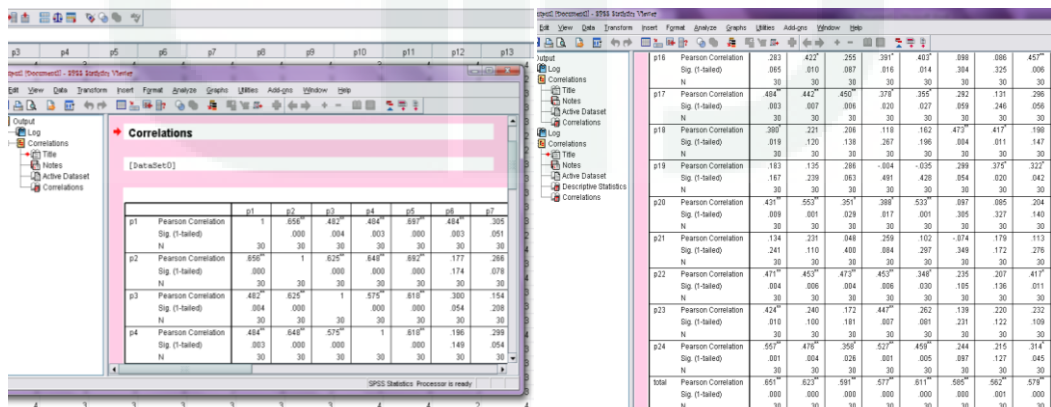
p3 p4 p5 p6 p7 p8 p9 p10 p11 p12 p13

*Output1 [Document1] - SPSS Statistics Viewer

File Edit View Data Transform Insert Format Analyze Graphs Utilities Add-ons Window Help

Output
Log
Correlations
Title
Notes
Active Dataset
Correlations

Correlations

[DataSet0]

| | | p1 | p2 | p3 | p4 | p5 | p6 | p7 |
|---|---|---|---|---|---|---|---|---|
| p1 | Pearson Correlation | 1 | .656** | .482** | .484** | .697** | .484** | .305 |
| | Sig. (1-tailed) | | .000 | .004 | .003 | .000 | .003 | .051 |
| | N | 30 | 30 | 30 | 30 | 30 | 30 | 30 |
| p2 | Pearson Correlation | .656** | 1 | .625** | .648** | .692** | .177 | .266 |
| | Sig. (1-tailed) | .000 | | .000 | .000 | .000 | .174 | .078 |
| | N | 30 | 30 | 30 | 30 | 30 | 30 | 30 |
| p3 | Pearson Correlation | .482** | .625** | 1 | .575** | .618** | .300 | .154 |
| | Sig. (1-tailed) | .004 | .000 | | .000 | .000 | .054 | .208 |
| | N | 30 | 30 | 30 | 30 | 30 | 30 | 30 |
| p4 | Pearson Correlation | .484** | .648** | .575** | 1 | .618** | .196 | .299 |
| | Sig. (1-tailed) | .003 | .000 | .000 | | .000 | .149 | .054 |
| | N | 30 | 30 | 30 | 30 | 30 | 30 | 30 |

SPSS Statistics Processor is ready

*Output1 [Document1] - SPSS Statistics Viewer

File Edit View Data Transform Insert Format Analyze Graphs Utilities Add-ons Window Help

Output
Log
Correlations
Title
Notes
Active Dataset
Correlations
Correlations
Title
Notes
Active Dataset
Descriptive Statistics
Correlations

| | | | | | | | | | |
|---|---|---|---|---|---|---|---|---|---|
| p16 | Pearson Correlation | .283 | .422* | .255 | .391* | .403* | .098 | .086 | .457** |
| | Sig. (1-tailed) | .065 | .010 | .087 | .016 | .014 | .304 | .325 | .006 |
| | N | 30 | 30 | 30 | 30 | 30 | 30 | 30 | 30 |
| p17 | Pearson Correlation | .484** | .442** | .450** | .378* | .355* | .282 | .131 | .296 |
| | Sig. (1-tailed) | .003 | .007 | .006 | .020 | .027 | .059 | .246 | .056 |
| | N | 30 | 30 | 30 | 30 | 30 | 30 | 30 | 30 |
| p18 | Pearson Correlation | .380* | .221 | .206 | .118 | .162 | .473** | .417* | .198 |
| | Sig. (1-tailed) | .019 | .120 | .138 | .267 | .196 | .004 | .011 | .147 |
| | N | 30 | 30 | 30 | 30 | 30 | 30 | 30 | 30 |
| p19 | Pearson Correlation | .183 | .135 | .286 | -.004 | -.035 | .299 | .375* | .322* |
| | Sig. (1-tailed) | .167 | .239 | .063 | .491 | .428 | .054 | .020 | .042 |
| | N | 30 | 30 | 30 | 30 | 30 | 30 | 30 | 30 |
| p20 | Pearson Correlation | .431* | .553** | .351* | .388* | .533** | .097 | .085 | .204 |
| | Sig. (1-tailed) | .009 | .001 | .029 | .017 | .001 | .305 | .327 | .140 |
| | N | 30 | 30 | 30 | 30 | 30 | 30 | 30 | 30 |
| p21 | Pearson Correlation | .134 | .231 | .048 | .259 | .102 | -.074 | .179 | .113 |
| | Sig. (1-tailed) | .241 | .110 | .400 | .084 | .297 | .349 | .172 | .276 |
| | N | 30 | 30 | 30 | 30 | 30 | 30 | 30 | 30 |
| p22 | Pearson Correlation | .471** | .453** | .473** | .453** | .348* | .235 | .207 | .417* |
| | Sig. (1-tailed) | .004 | .006 | .004 | .006 | .030 | .105 | .136 | .011 |
| | N | 30 | 30 | 30 | 30 | 30 | 30 | 30 | 30 |
| p23 | Pearson Correlation | .424* | .240 | .172 | .447** | .262 | .139 | .220 | .232 |
| | Sig. (1-tailed) | .010 | .100 | .181 | .007 | .081 | .231 | .122 | .109 |
| | N | 30 | 30 | 30 | 30 | 30 | 30 | 30 | 30 |
| p24 | Pearson Correlation | .557** | .476** | .358* | .527** | .459** | .244 | .215 | .314* |
| | Sig. (1-tailed) | .001 | .004 | .026 | .001 | .005 | .097 | .127 | .045 |
| | N | 30 | 30 | 30 | 30 | 30 | 30 | 30 | 30 |
| total | Pearson Correlation | .651** | .623** | .591** | .577** | .611** | .585** | .562** | .578** |
| | Sig. (1-tailed) | .000 | .000 | .000 | .000 | .000 | .000 | .001 | .000 |
| | N | 30 | 30 | 30 | 30 | 30 | 30 | 30 | 30 |